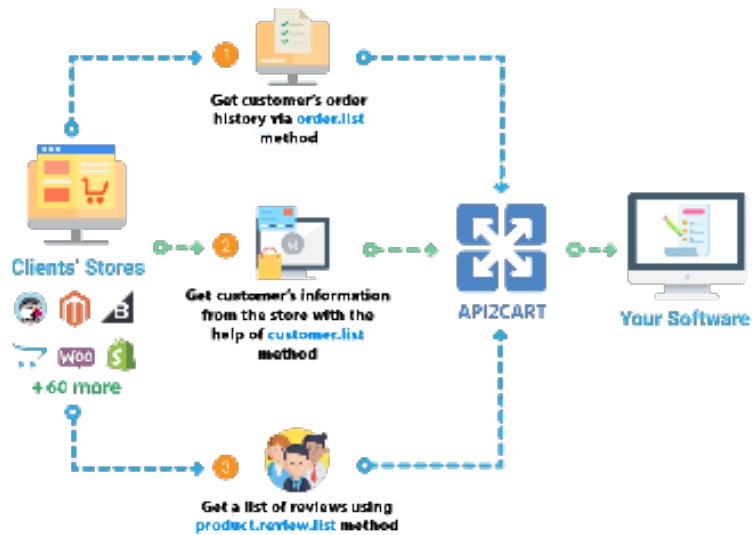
1
Get customer's order history via order.list method

Clients' Stores

WOO

+60 more

2
Get customer's information from the store with the help of customer.list method

API2CART

Your Software

3
Get a list of reviews using product.review.list method